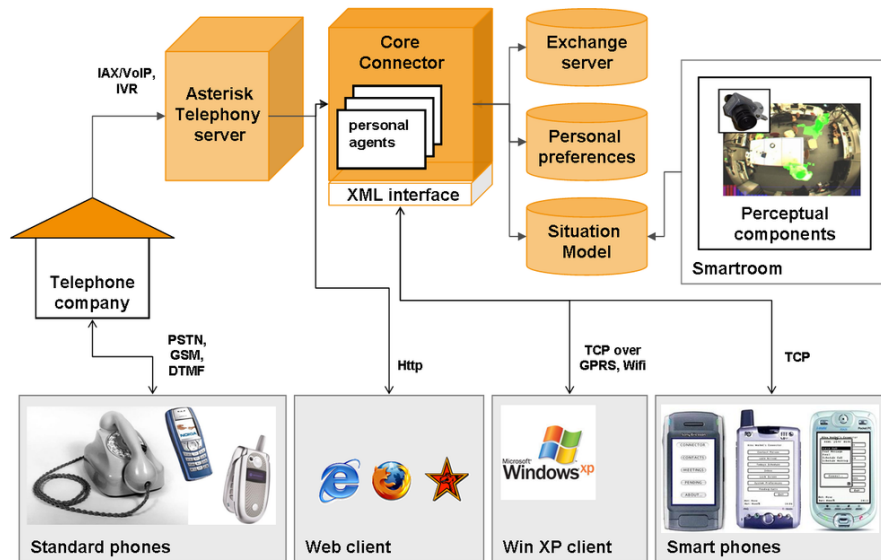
IAX/VoIP, IVR

Asterisk Telephony server

Core Connector

personal agents

XML interface

Exchange server

Personal preferences

Situation Model

Perceptual components

Smartroom

Telephone company

PSTN, GSM, DTMF

Http

TCP over GPRS, Wifi

TCP

Microsoft Windows xp

Standard phones

Web client

Win XP client

Smart phones